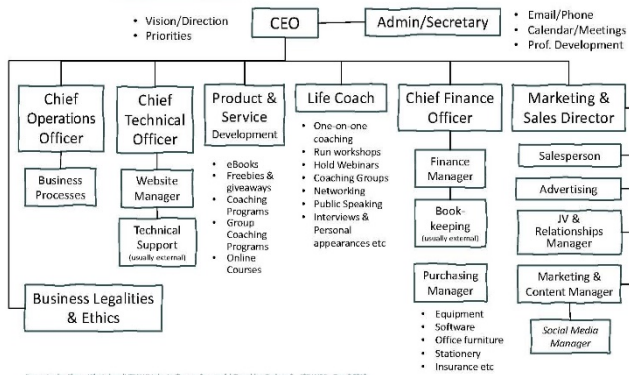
• Vision/Direction
• Priorities

CEO

Admin/Secretary

• Email/Phone
• Calendar/Meetings
• Prof. Development

Chief Operations Officer

Business Processes

Chief Technical Officer

Website Manager

Technical Support (usually external)

Product & Service Development

• eBooks
• Freebies & giveaways
• Coaching Programs
• Group Coaching Programs
• Online Courses

Life Coach

• One-on-one coaching
• Run workshops
• Hold Webinars
• Coaching Groups
• Networking
• Public Speaking
• Interviews & Personal appearances etc

Chief Finance Officer

Finance Manager

Book-keeping (usually external)

Purchasing Manager

• Equipment
• Software
• Office furniture
• Stationery
• Insurance etc

Marketing & Sales Director

Salesperson

Advertising

JV & Relationships Manager

Marketing & Content Manager

Social Media Manager

Business Legalities & Ethics

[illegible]